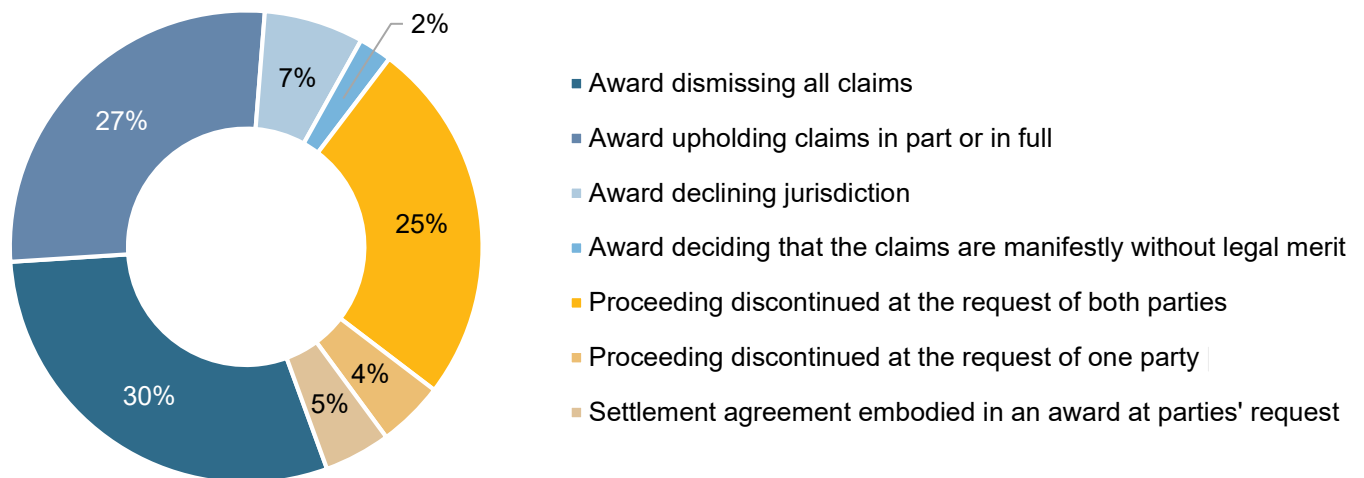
2%

7%

27%

25%

4%

5%

30%

Award dismissing all claims

Award upholding claims in part or in full

Award declining jurisdiction

Award deciding that the claims are manifestly without legal merit

Proceeding discontinued at the request of both parties

Proceeding discontinued at the request of one party

Settlement agreement embodied in an award at parties' request